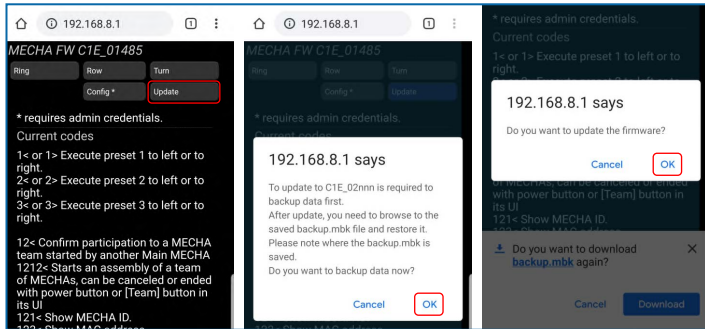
192.168.8.1

MECHA FW C1E_01485

Ring

Row

Turn

Config *

Update

* requires admin credentials.

Current codes

1< or 1> Execute preset 1 to left or to right.
2< or 2> Execute preset 2 to left or to right.
3< or 3> Execute preset 3 to left or to right.

12< Confirm participation to a MECHA team started by another Main MECHA
1212< Starts an assembly of a team of MECHAs, can be canceled or ended with power button or [Team] button in its UI
121< Show MECHA ID.
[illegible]

192.168.8.1

MECHA FW C1E_01485

Ring

Row

Turn

Config *

Update

* requires admin credentials.

Current codes

192.168.8.1 says

To update to C1E_02nnn is required to backup data first.
After update, you need to browse to the saved backup.mbk file and restore it.
Please note where the backup.mbk is saved.
Do you want to backup data now?

Cancel

OK

* requires admin credentials.

Current codes

1< or 1> Execute preset 1 to left or to right.

192.168.8.1 says

Do you want to update the firmware?

Cancel

OK

of MECHAs, can be canceled or ended with power button or [Team] button in its UI
121< Show MECHA ID.

Do you want to download backup.mbk again?

Cancel

Download